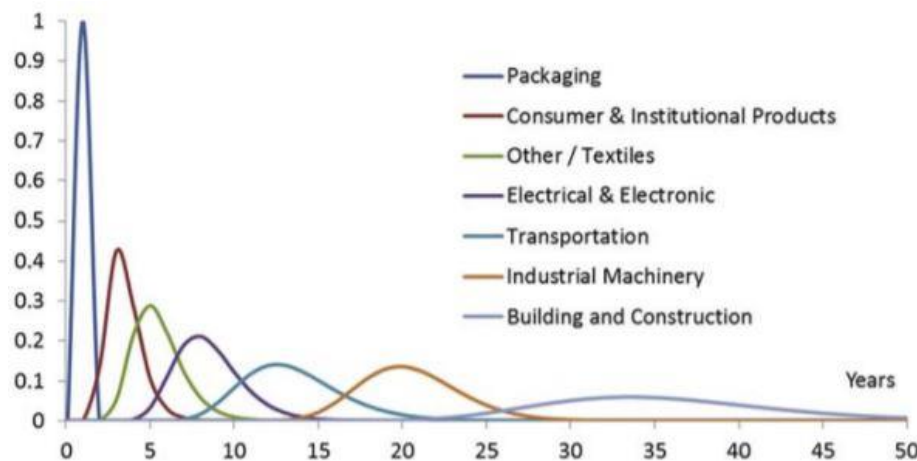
1
0.9
0.8
0.7
0.6
0.5
0.4
0.3
0.2
0.1
0

Packaging
Consumer & Institutional Products
Other / Textiles
Electrical & Electronic
Transportation
Industrial Machinery
Building and Construction

Years

0 5 10 15 20 25 30 35 40 45 50